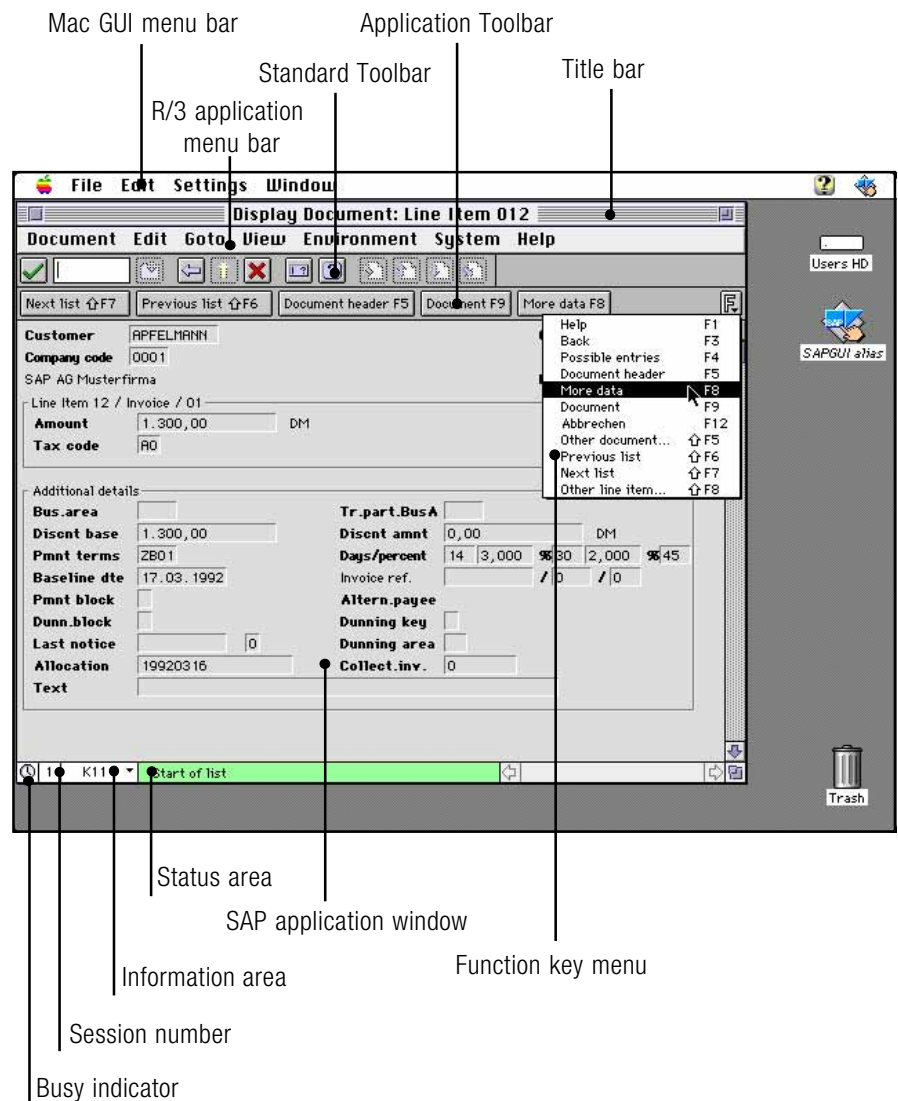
Mac GUI menu bar

Application Toolbar

Standard Toolbar

Title bar

R/3 application menu bar

File Edit Settings Window

Display Document: Line Item 012

Document Edit Goto View Environment System Help

Users HD

Next list ⇧F7 | Previous list ⇧F6 | Document header F5 | Document F9 | More data F8

SAPGUI alias

Customer APFELMANN
Company code 0001
SAP AG Musterfirma

Line Item 12 / Invoice / 01
Amount 1.300,00 DM
Tax code A0

| Help | F1 |
|---|---|
| Back | F3 |
| Possible entries | F4 |
| Document header | F5 |
| More data | F8 |
| Document | F9 |
| Abbrechen | F12 |
| Other document... | ⇧F5 |
| Previous list | ⇧F6 |
| Next list | ⇧F7 |
| Other line item... | ⇧F8 |

Additional details
Bus.area
Tr.part.BusA
Discnt base 1.300,00
Discnt amnt 0,00 DM
Pmnt terms ZB01
Days/percent 14 3,000 % 30 2,000 % 45
Baseline dte 17.03.1992
Invoice ref. / 0 / 0
Pmnt block
Altern.payee
Dunn.block
Dunning key
Last notice 0
Dunning area
Allocation 19920316
Collect.inv. 0
Text

1 K11 Start of list

Trash

Status area

SAP application window

Function key menu

Information area

Session number

Busy indicator